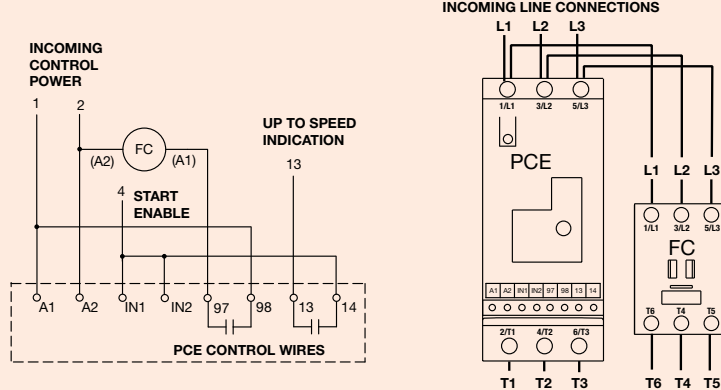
INCOMING CONTROL POWER

1 2

FC

(A2) (A1)

UP TO SPEED INDICATION

13

4 START ENABLE

A1 A2 IN1 IN2 97 98 13 14

PCE CONTROL WIRES

INCOMING LINE CONNECTIONS

L1 L2 L3

1/L1 3/L2 5/L3

PCE

A1 A2 IN1 IN2 97 98 13 14

2/T1 4/T2 6/T3

T1 T2 T3

L1 L2 L3

1/L1 3/L2 5/L3

FC

T6 T4 T5

T6 T4 T5